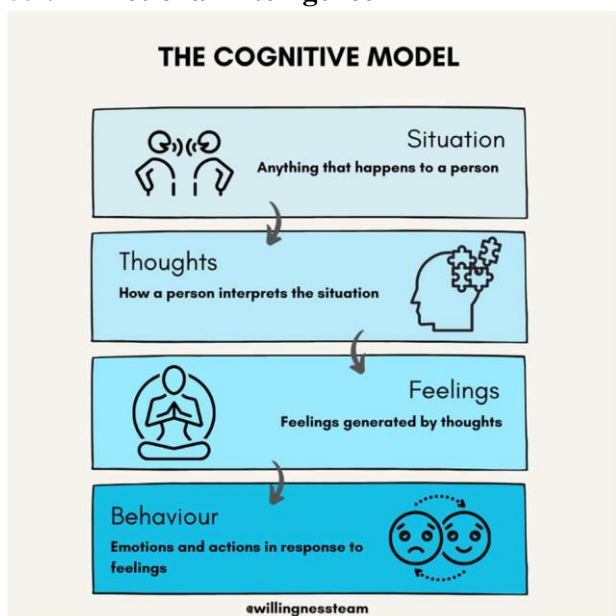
THE COGNITIVE MODEL

Situation
Anything that happens to a person

Thoughts
How a person interprets the situation

Feelings
Feelings generated by thoughts

Behaviour
Emotions and actions in response to feelings

@willingnessteam